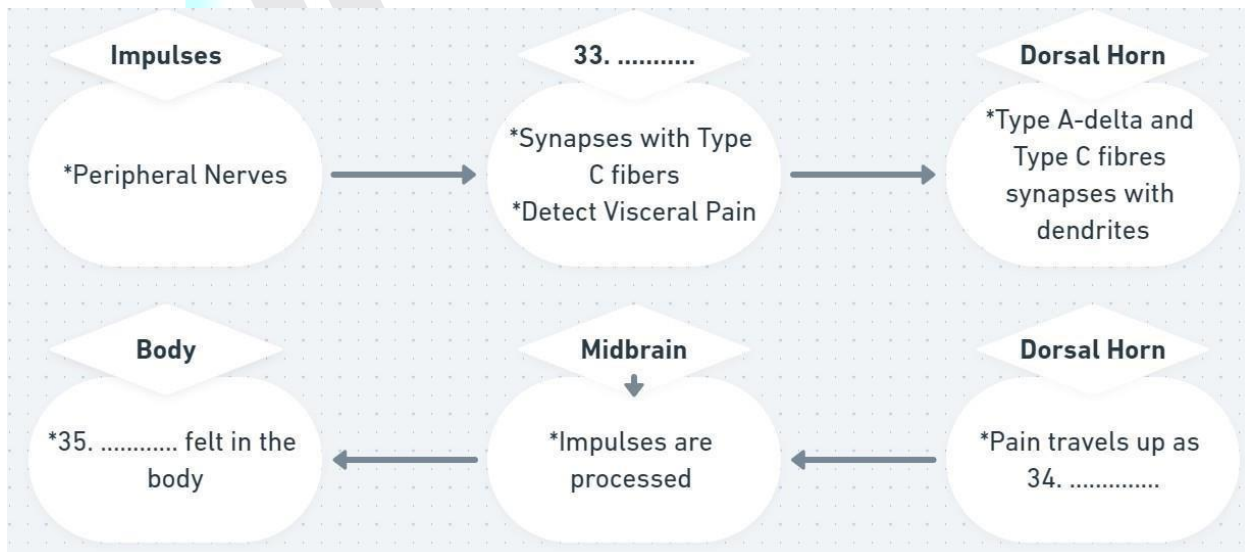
Impulses

*Peripheral Nerves

33. ...........

*Synapses with Type C fibers
*Detect Visceral Pain

Dorsal Horn

*Type A-delta and Type C fibres synapses with dendrites

Body

*35. ............ felt in the body

Midbrain

*Impulses are processed

Dorsal Horn

*Pain travels up as 34. ..............